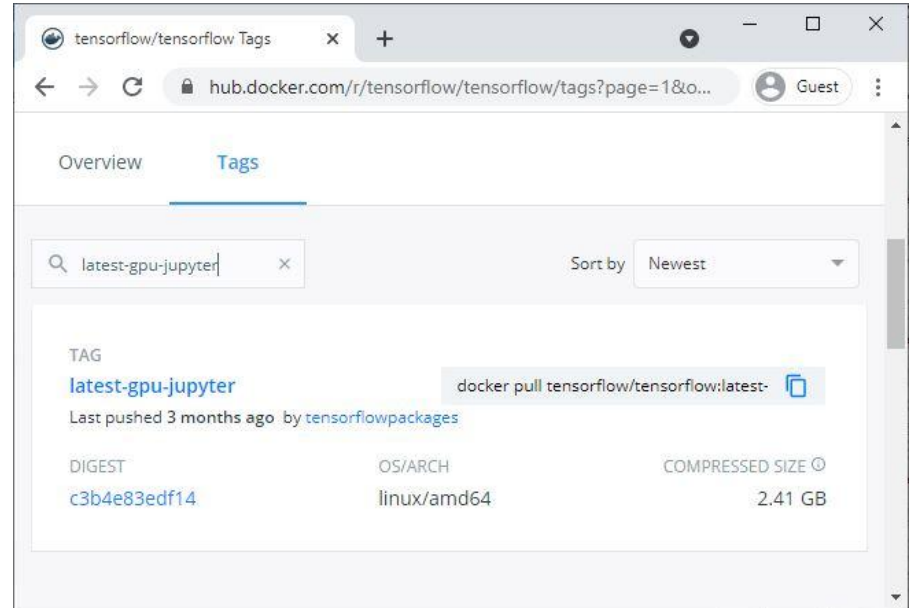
tensorflow/tensorflow Tags

hub.docker.com/r/tensorflow/tensorflow/tags?page=1&o...

Guest

Overview

Tags

latest-gpu-jupyter

Sort by

Newest

TAG

latest-gpu-jupyter

docker pull tensorflow/tensorflow:latest-

Last pushed 3 months ago by tensorflowpackages

DIGEST

c3b4e83edf14

OS/ARCH

linux/amd64

COMPRESSED SIZE

2.41 GB